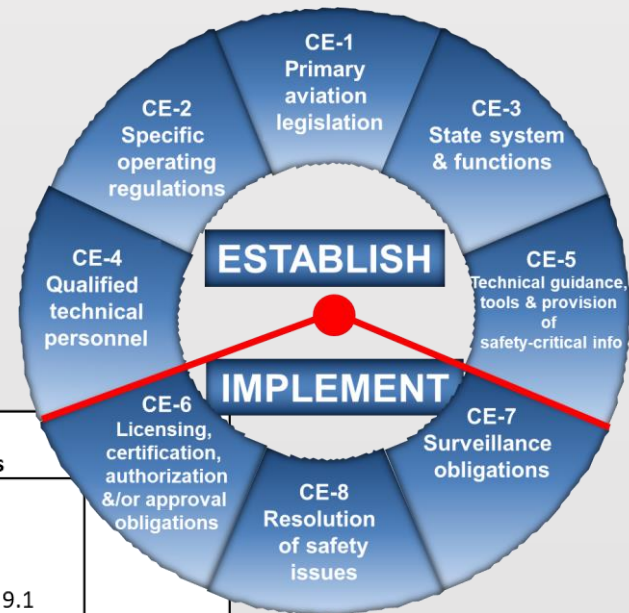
CE-1
Primary aviation legislation

CE-2
Specific operating regulations

CE-3
State system & functions

CE-4
Qualified technical personnel

ESTABLISH

CE-5
Technical guidance, tools & provision of safety-critical info

IMPLEMENT

CE-6
Licensing, certification, authorization &/or approval obligations

CE-7
Surveillance obligations

CE-8
Resolution of safety issues

s

9.1